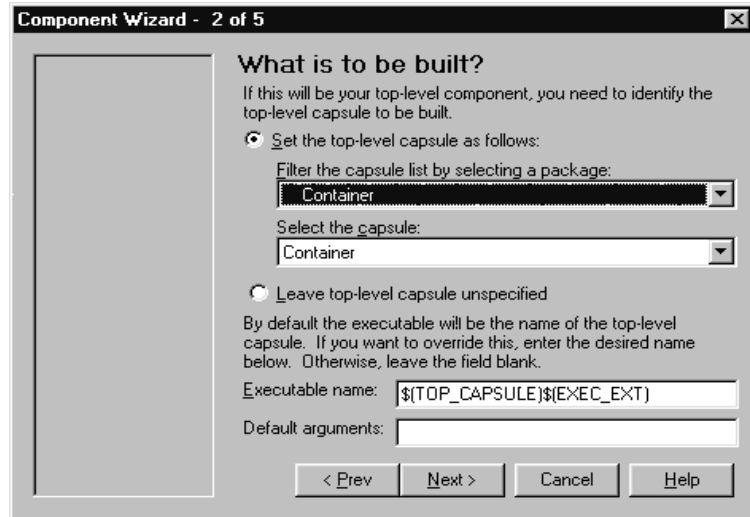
Component Wizard - 2 of 5

What is to be built?

If this will be your top-level component, you need to identify the top-level capsule to be built.

Set the top-level capsule as follows:

Filter the capsule list by selecting a package:

Container

Select the capsule:

Container

Leave top-level capsule unspecified

By default the executable will be the name of the top-level capsule. If you want to override this, enter the desired name below. Otherwise, leave the field blank.

Executable name: $(TOP_CAPSULE)$(EXEC_EXT)

Default arguments:

< Prev Next > Cancel Help